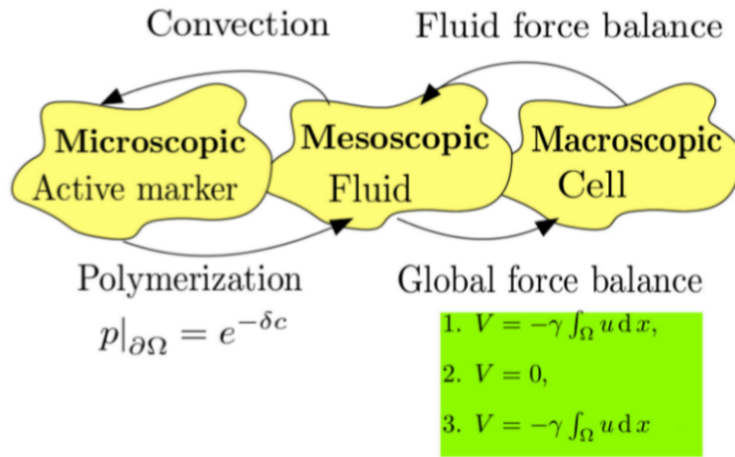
Convection

Fluid force balance

**Microscopic**
Active marker

**Mesoscopic**
Fluid

**Macroscopic**
Cell

Polymerization
$p|_{\partial\Omega} = e^{-\delta c}$

Global force balance

1. $V = -\gamma \int_{\Omega} u \, \mathrm{d}\, x$,
2. $V = 0$,
3. $V = -\gamma \int_{\Omega} u \, \mathrm{d}\, x$